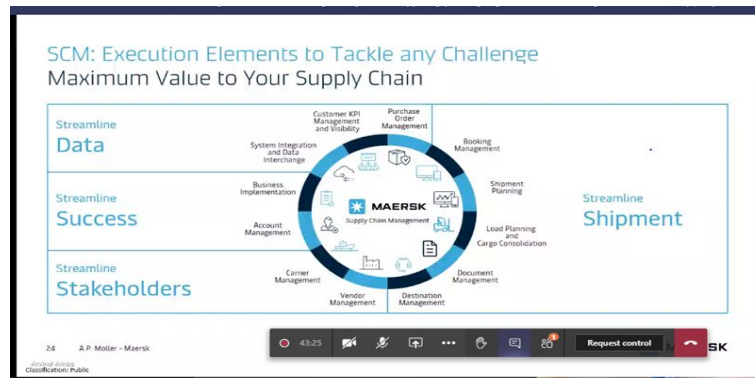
SCM: Execution Elements to Tackle any Challenge
Maximum Value to Your Supply Chain

Streamline
Data

Streamline
Success

Streamline
Stakeholders

Streamline
Shipment

Customer KPI Management and Visibility

Purchase Order Management

Booking Management

Shipment Planning

Load Planning and Cargo Consolidation

Document Management

Destination Management

Vendor Management

Carrier Management

Account Management

Business Implementation

System Integration and Data Interchange

MAERSK
Supply Chain Management

24 A.P. Moller - Maersk

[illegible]
Classification: Public

43:25

Request control

MAERSK